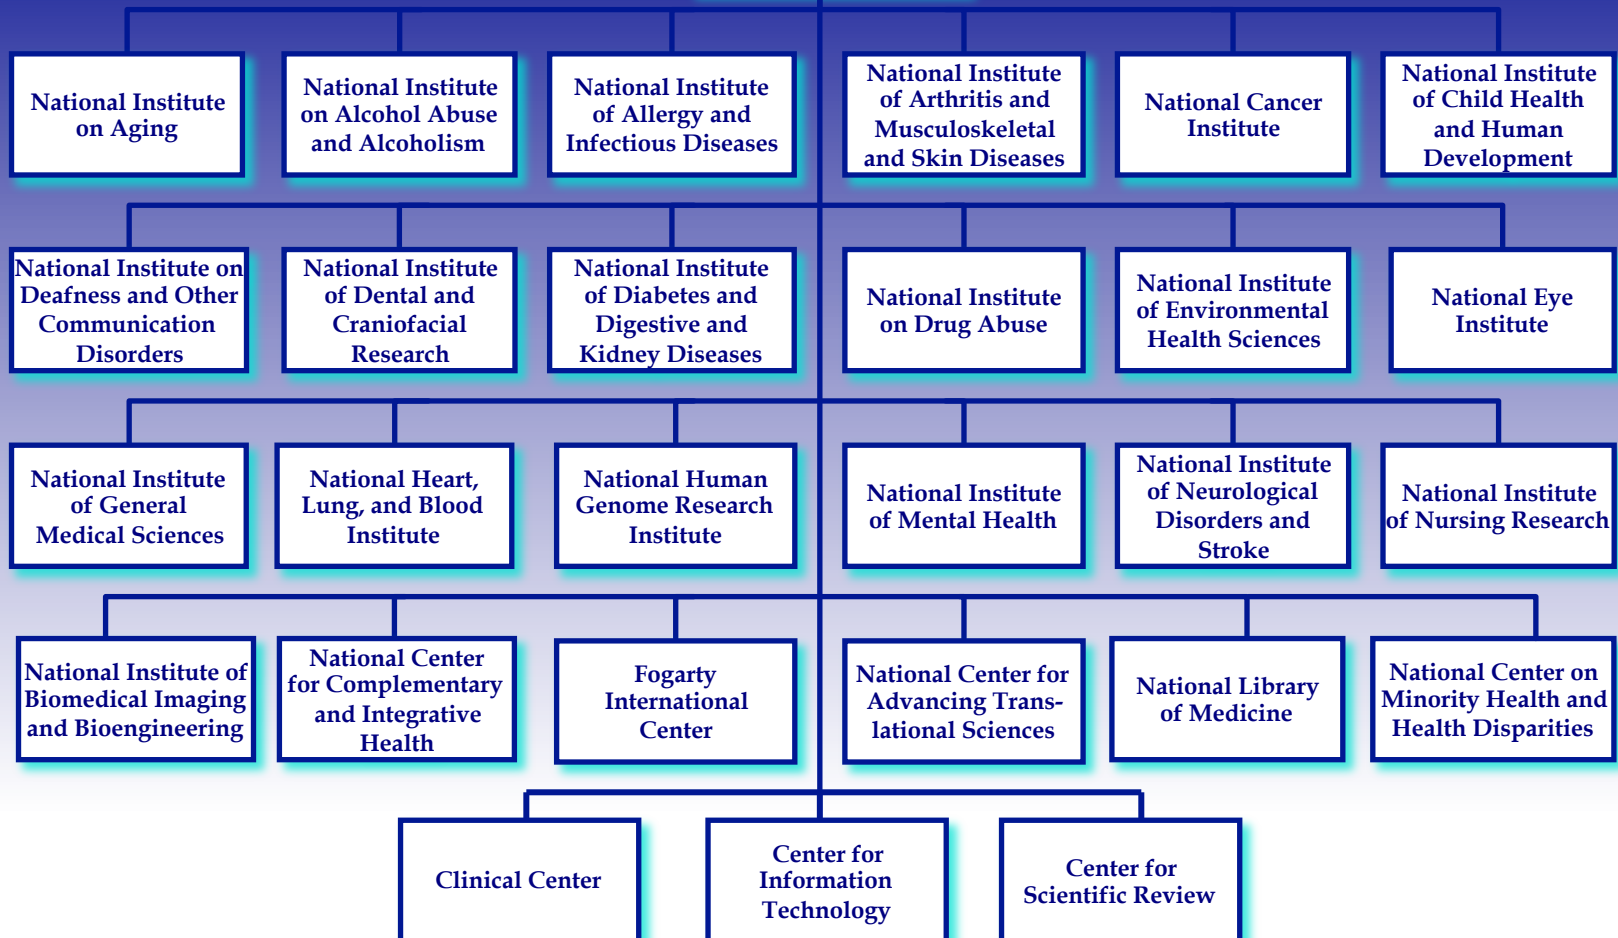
National Institute on Aging

National Institute on Alcohol Abuse and Alcoholism

National Institute of Allergy and Infectious Diseases

National Institute of Arthritis and Musculoskeletal and Skin Diseases

National Cancer Institute

National Institute of Child Health and Human Development

National Institute on Deafness and Other Communication Disorders

National Institute of Dental and Craniofacial Research

National Institute of Diabetes and Digestive and Kidney Diseases

National Institute on Drug Abuse

National Institute of Environmental Health Sciences

National Eye Institute

National Institute of General Medical Sciences

National Heart, Lung, and Blood Institute

National Human Genome Research Institute

National Institute of Mental Health

National Institute of Neurological Disorders and Stroke

National Institute of Nursing Research

National Institute of Biomedical Imaging and Bioengineering

National Center for Complementary and Integrative Health

Fogarty International Center

National Center for Advancing Translational Sciences

National Library of Medicine

National Center on Minority Health and Health Disparities

Clinical Center

Center for Information Technology

Center for Scientific Review